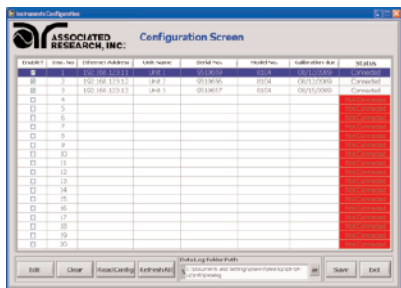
Instruments Configuration

ASSOCIATED RESEARCH, INC.

Configuration Screen

| Enable? | Inst. No. | Ethernet Address | Unit Name | Serial No. | Model No. | Calibration due | Status |
|---|---|---|---|---|---|---|---|
| ☑ | 1 | 192.168.123.11 | UNIT 1 | 0513659 | 8104 | 08/12/2009 | Connected |
| ☑ | 2 | 192.168.123.12 | UNIT 2 | 0513656 | 8104 | 08/12/2009 | Connected |
| ☑ | 3 | 192.168.123.13 | UNIT 3 | 0513657 | 8104 | 08/15/2009 | Connected |
| ☐ | 4 | | | | | | Not Connected |
| ☐ | 5 | | | | | | Not Connected |
| ☐ | 6 | | | | | | Not Connected |
| ☐ | 7 | | | | | | Not Connected |
| ☐ | 8 | | | | | | Not Connected |
| ☐ | 9 | | | | | | Not Connected |
| ☐ | 10 | | | | | | Not Connected |
| ☐ | 11 | | | | | | Not Connected |
| ☐ | 12 | | | | | | Not Connected |
| ☐ | 13 | | | | | | Not Connected |
| ☐ | 14 | | | | | | Not Connected |
| ☐ | 15 | | | | | | Not Connected |
| ☐ | 16 | | | | | | Not Connected |
| ☐ | 17 | | | | | | Not Connected |
| ☐ | 18 | | | | | | Not Connected |
| ☐ | 19 | | | | | | Not Connected |
| ☐ | 20 | | | | | | Not Connected |

Edit Clear Read Config Refresh All

Data Log Folder Path
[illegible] Documents and Settings\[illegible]\Desktop\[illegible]

Save Exit